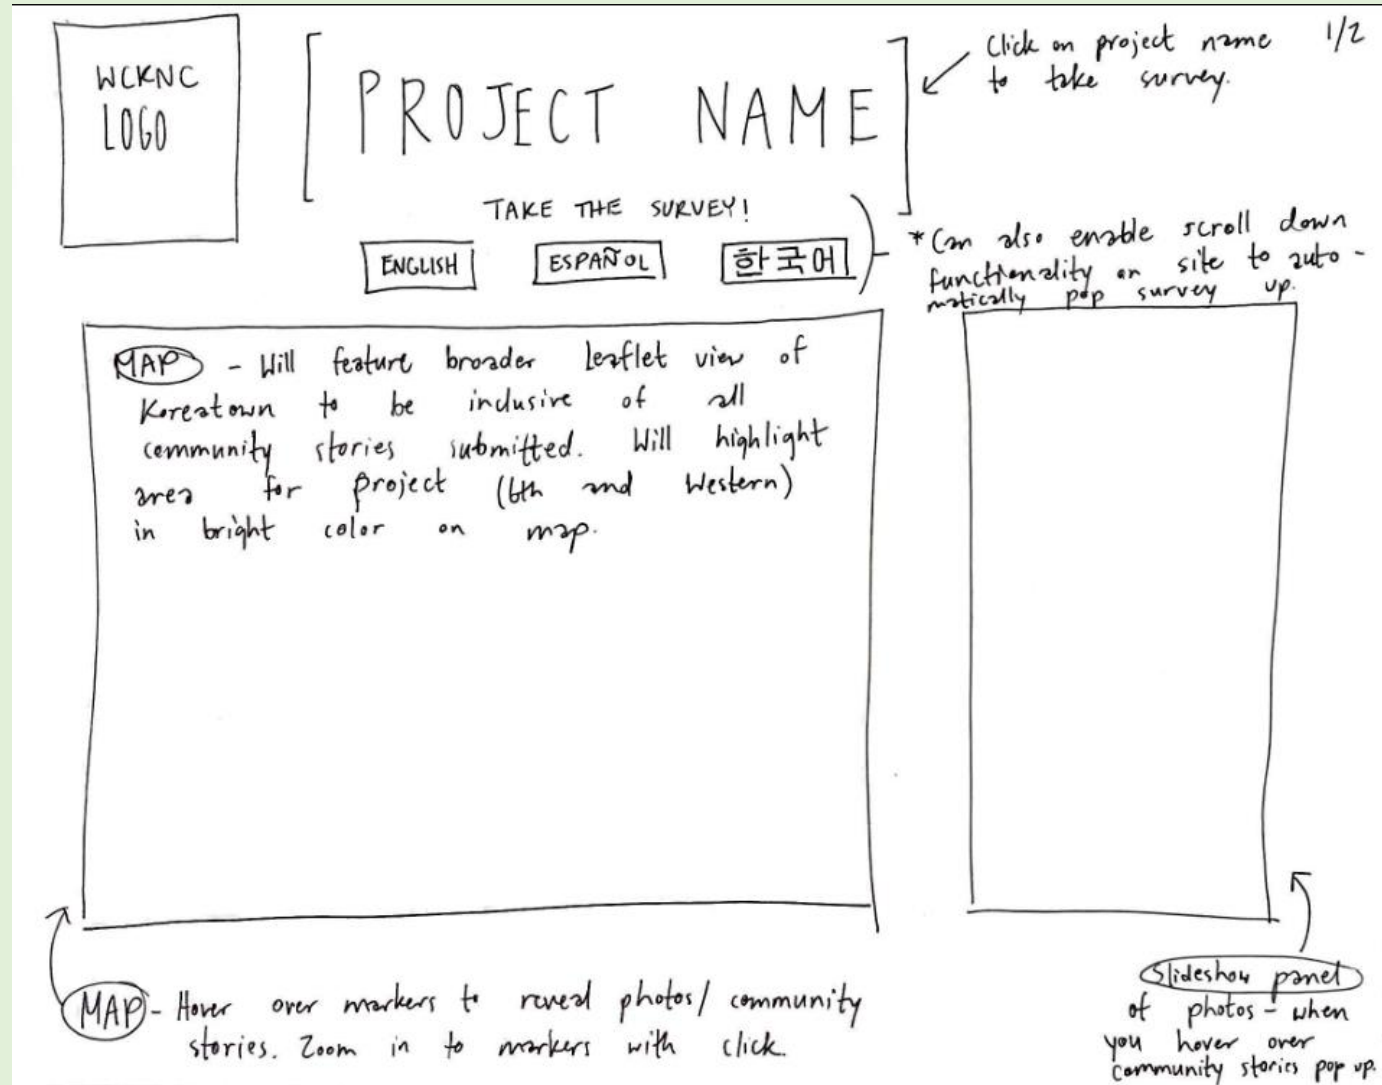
WCKNC LOGO

PROJECT NAME

Click on project name to take survey.

1/2

TAKE THE SURVEY!

ENGLISH

ESPAÑOL

한국어

*Can also enable scroll down functionality on site to automatically pop survey up.

MAP - Will feature broader leaflet view of Koreatown to be inclusive of all community stories submitted. Will highlight area for project (6th and Western) in bright color on map.

MAP - Hover over markers to reveal photos/ community stories. Zoom in to markers with click.

Slideshow panel of photos - when you hover over community stories pop up.